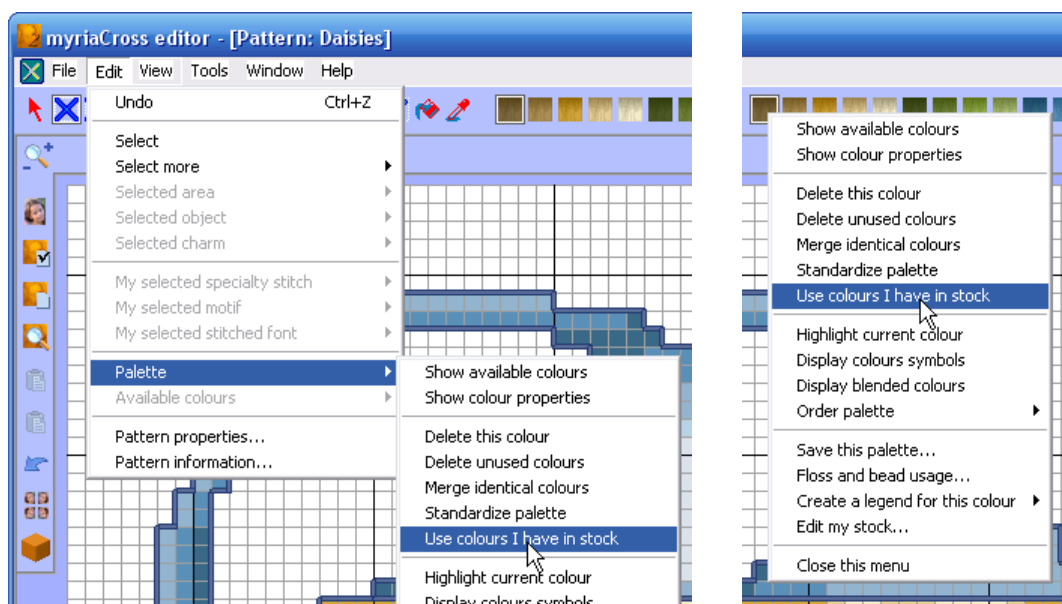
myriaCross editor - [Pattern: Daisies]

File Edit View Tools Window Help

Undo Ctrl+Z

Select
Select more
Selected area
Selected object
Selected charm

My selected specialty stitch
My selected motif
My selected stitched font

Palette
Available colours

Pattern properties...
Pattern information...

Show available colours
Show colour properties

Delete this colour
Delete unused colours
Merge identical colours
Standardize palette
Use colours I have in stock

Highlight current colour
Display colours symbols

Show available colours
Show colour properties

Delete this colour
Delete unused colours
Merge identical colours
Standardize palette
Use colours I have in stock

Highlight current colour
Display colours symbols
Display blended colours
Order palette

Save this palette...
Floss and bead usage...
Create a legend for this colour
Edit my stock...

Close this menu